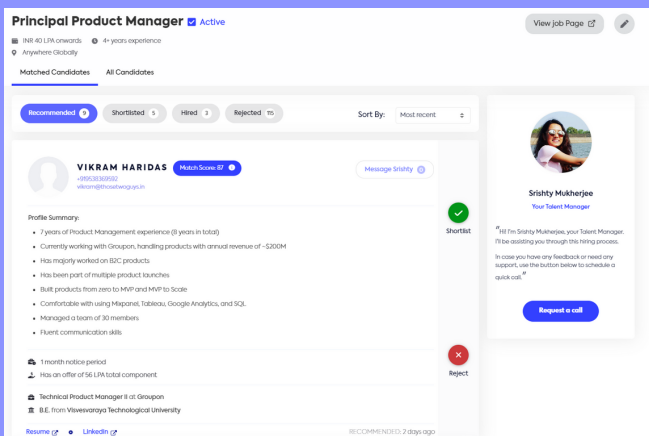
Principal Product Manager Active

INR 40 LPA onwards 4+ years experience

Anywhere Globally

View job Page

Matched Candidates All Candidates

Recommended 9 Shortlisted 5 Hired 3 Rejected 115

Sort By: Most recent

VIKRAM HARIDAS Match Score: 87

+919538369592

vikram@thosetwoguys.in

Message Srishty

Profile Summary:

• 7 years of Product Management experience (8 years in total)

• Currently working with Groupon, handling products with annual revenue of ~$200M

• Has majorly worked on B2C products

• Has been part of multiple product launches

• Built products from zero to MVP and MVP to Scale

• Comfortable with using Mixpanel, Tableau, Google Analytics, and SQL

• Managed a team of 30 members

• Fluent communication skills

Shortlist

1 month notice period

Has an offer of 56 LPA total component

Reject

Technical Product Manager II at Groupon

B.E. from Visvesvaraya Technological University

Resume Linkedin

RECOMMENDED: 2 days ago

Srishty Mukherjee

Your Talent Manager

"Hi! I'm Srishty Mukherjee, your Talent Manager. I'll be assisting you through this hiring process.

In case you have any feedback or need any support, use the button below to schedule a quick call."

Request a call